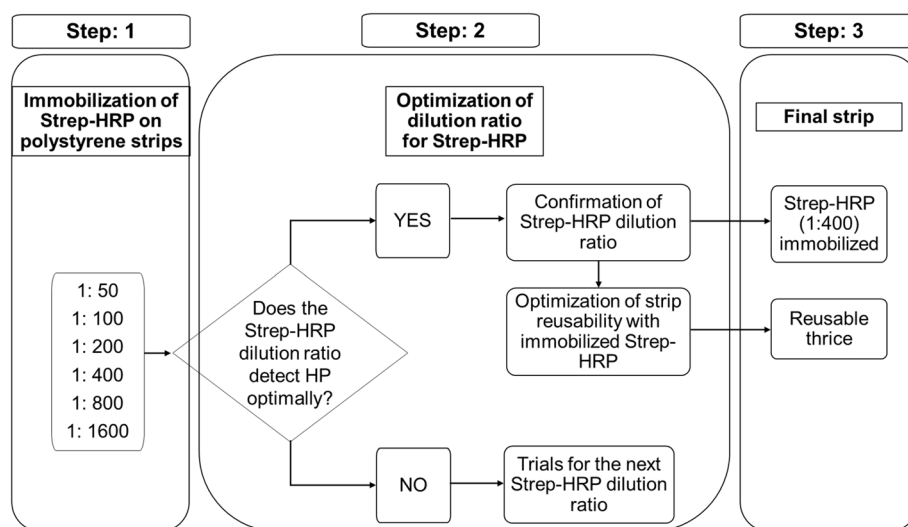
Step: 1

Immobilization of Strep-HRP on polystyrene strips

1: 50
1: 100
1: 200
1: 400
1: 800
1: 1600

Step: 2

Optimization of dilution ratio for Strep-HRP

Does the Strep-HRP dilution ratio detect HP optimally?

YES

Confirmation of Strep-HRP dilution ratio

Optimization of strip reusability with immobilized Strep-HRP

NO

Trials for the next Strep-HRP dilution ratio

Step: 3

Final strip

Strep-HRP (1:400) immobilized

Reusable thrice